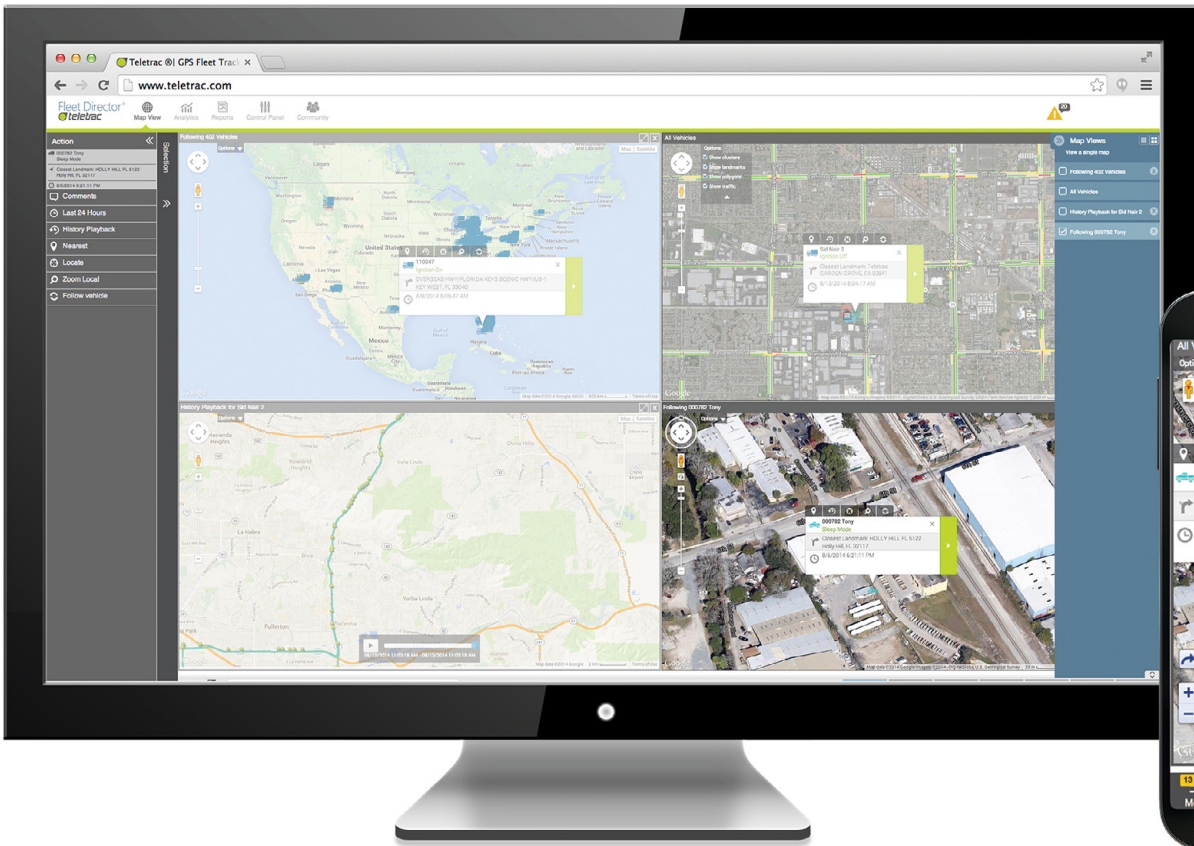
Teletrac ®| GPS Fleet Track ×

www.teletrac.com

Fleet Director®
teletrac

Map View Analytics Reports Control Panel Community

20

Action

000782 Tony
Sleep Mode

Closest Landmark: HOLLY HILL FL 32117
Holly Hill, FL 32117

8/6/2014 6:21:11 PM

Comments

Last 24 Hours

History Playback

Nearest

Locate

Zoom Local

Follow vehicle

Selection

Following 402 Vehicles

Options

Map Satellite

110047
Ignition On
OVERSEAS HWY/FLORIDA KEYS SCENIC HWY/US-1
KEY WEST, FL 33040
8/8/2014 6:06:47 AM

United States

Mexico

All Vehicles

Options
Show clusters
Show landmarks
Show polygons
Show traffic

Bill Nair 3
Ignition Off
Closest Landmark: Teletrac
CARSON GROVE, CA 90061
8/13/2014 8:04:17 AM

Map Views

View a single map

Following 402 Vehicles

All Vehicles

History Playback for Bill Nair 2

Following 000782 Tony

History Playback for Bill Nair 2

Options

Map Satellite

Hacienda Heights

La Habra

Yorba Linda

Fullerton

Following 000782 Tony

Options

000782 Tony
Sleep Mode
Closest Landmark: HOLLY HILL FL 32117
Holly Hill, FL 32117
8/6/2014 6:21:11 PM

All V
Opti

13
M